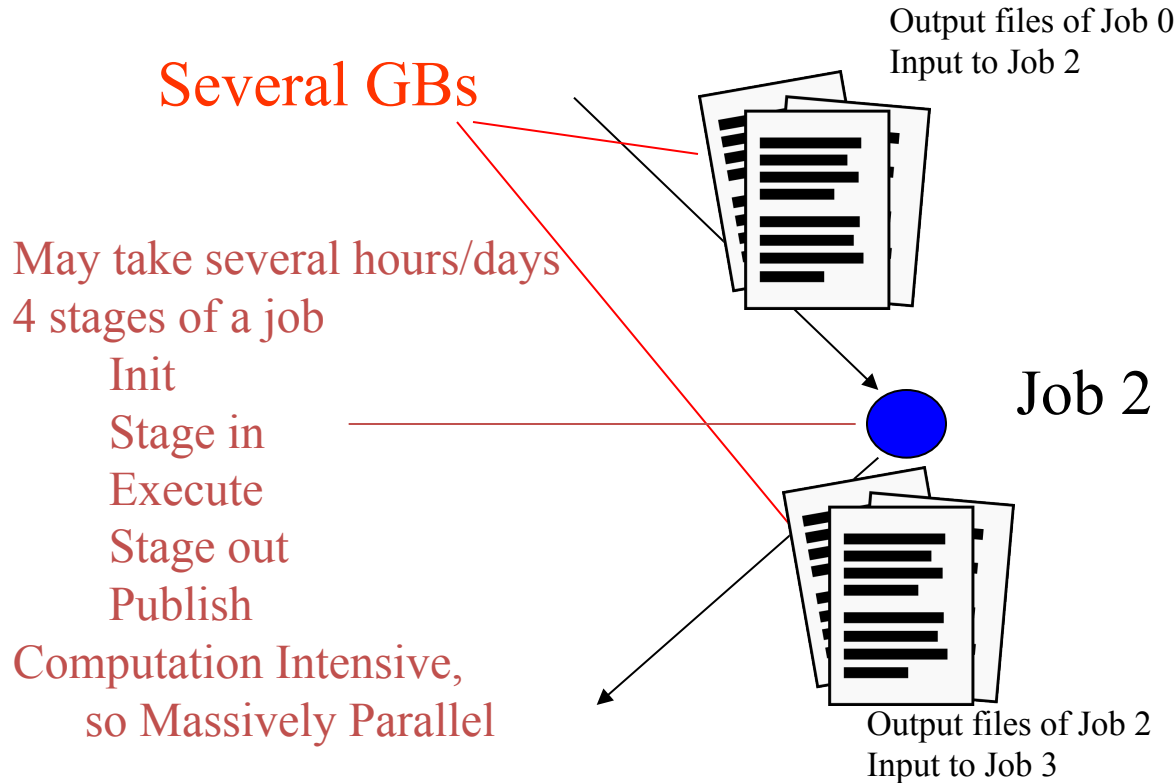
Output files of Job 0
Input to Job 2

Several GBs

May take several hours/days
4 stages of a job
Init
Stage in
Execute
Stage out
Publish
Computation Intensive, so Massively Parallel

Job 2

Output files of Job 2
Input to Job 3